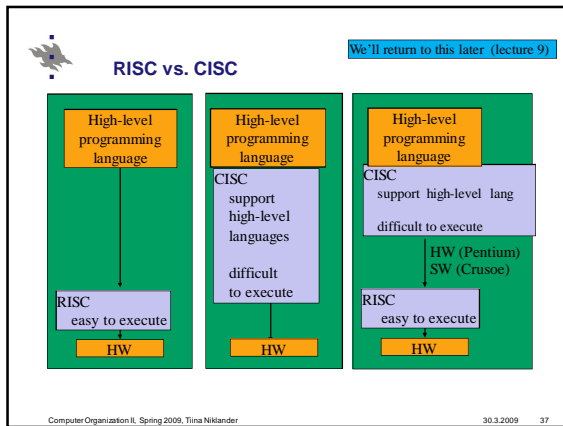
RISC vs. CISC

We'll return to this later (lecture 9)

High-level programming language

RISC
easy to execute

HW

High-level programming language

CISC
support high-level languages

difficult to execute

HW

High-level programming language

CISC
support high-level lang

difficult to execute

HW (Pentium)
SW (Crusoe)

RISC
easy to execute

HW

Computer Organization II, Spring 2009, Tiina Niklander

30.3.2009

37